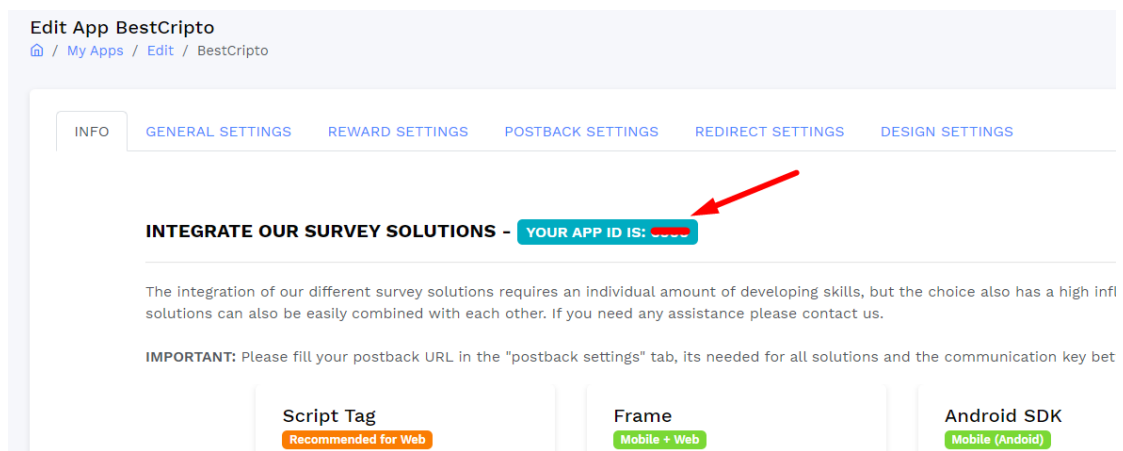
Edit App BestCripto
/ My Apps / Edit / BestCripto

INFO GENERAL SETTINGS REWARD SETTINGS POSTBACK SETTINGS REDIRECT SETTINGS DESIGN SETTINGS

INTEGRATE OUR SURVEY SOLUTIONS - YOUR APP ID IS: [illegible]

The integration of our different survey solutions requires an individual amount of developing skills, but the choice also has a high infl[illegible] solutions can also be easily combined with each other. If you need any assistance please contact us.

IMPORTANT: Please fill your postback URL in the "postback settings" tab, its needed for all solutions and the communication key bet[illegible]

Script Tag
Recommended for Web

Frame
Mobile + Web

Android SDK
Mobile (Andoid)